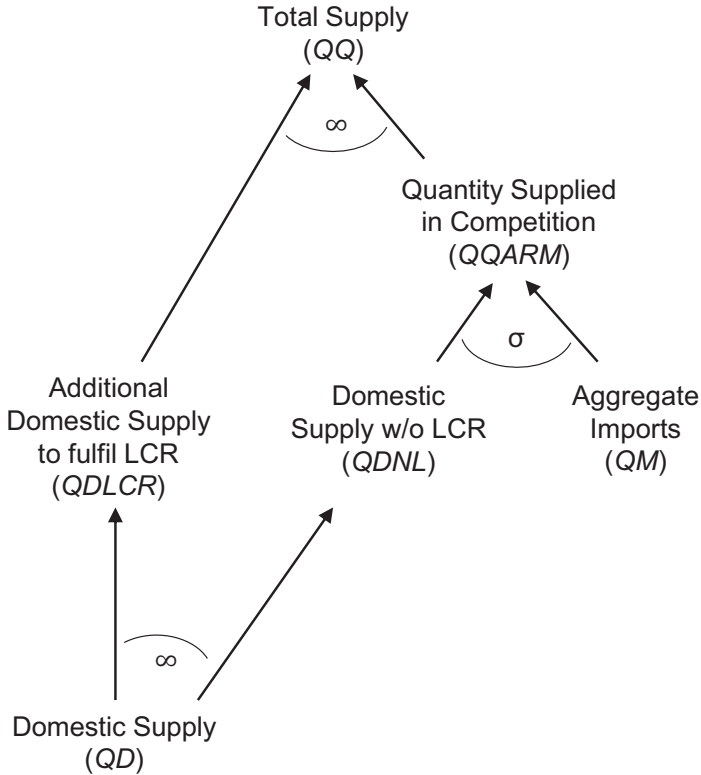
Total Supply
(QQ)

$\infty$

Quantity Supplied
in Competition
(QQARM)

σ

Additional
Domestic Supply
to fulfil LCR
(QDLCR)

Domestic
Supply w/o LCR
(QDNL)

Aggregate
Imports
(QM)

$\infty$

Domestic Supply
(QD)